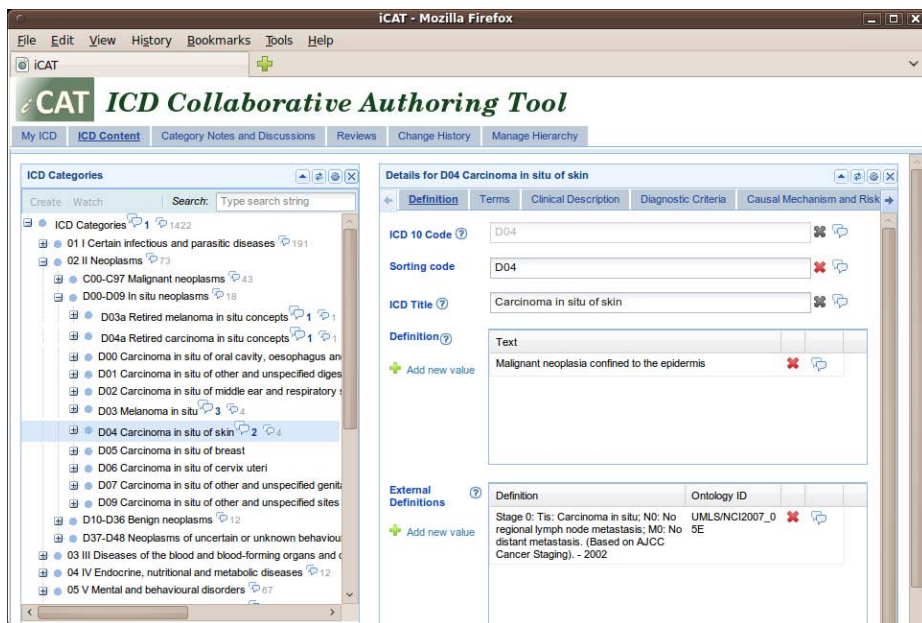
iCAT - Mozilla Firefox

File Edit View History Bookmarks Tools Help

iCAT

iCAT ICD Collaborative Authoring Tool

My ICD | ICD Content | Category Notes and Discussions | Reviews | Change History | Manage Hierarchy

ICD Categories

Create Watch Search: Type search string

ICD Categories 1 1422
01 I Certain infectious and parasitic diseases 191
02 II Neoplasms 73
C00-C97 Malignant neoplasms 43
D00-D09 In situ neoplasms 18
D03a Retired melanoma in situ concepts 1 1
D04a Retired carcinoma in situ concepts 1 1
D00 Carcinoma in situ of oral cavity, oesophagus an
D01 Carcinoma in situ of other and unspecified diges
D02 Carcinoma in situ of middle ear and respiratory s
D03 Melanoma in situ 3 4
D04 Carcinoma in situ of skin 2 4
D05 Carcinoma in situ of breast
D06 Carcinoma in situ of cervix uteri
D07 Carcinoma in situ of other and unspecified genit
D09 Carcinoma in situ of other and unspecified sites
D10-D36 Benign neoplasms 12
D37-D48 Neoplasms of uncertain or unknown behaviou
03 III Diseases of the blood and blood-forming organs and c
04 IV Endocrine, nutritional and metabolic diseases 12
05 V Mental and behavioural disorders 87

Details for D04 Carcinoma in situ of skin

Definition | Terms | Clinical Description | Diagnostic Criteria | Causal Mechanism and Risk

ICD 10 Code D04

Sorting code D04

ICD Title Carcinoma in situ of skin

Definition

Add new value

| Text |
|---|
| Malignant neoplasia confined to the epidermis |

External Definitions

Add new value

| Definition | Ontology ID |
|---|---|
| Stage 0: Tis: Carcinoma in situ; N0: No regional lymph node metastasis; M0: No distant metastasis. (Based on AJCC Cancer Staging). - 2002 | UMLS/NCI2007_05E |